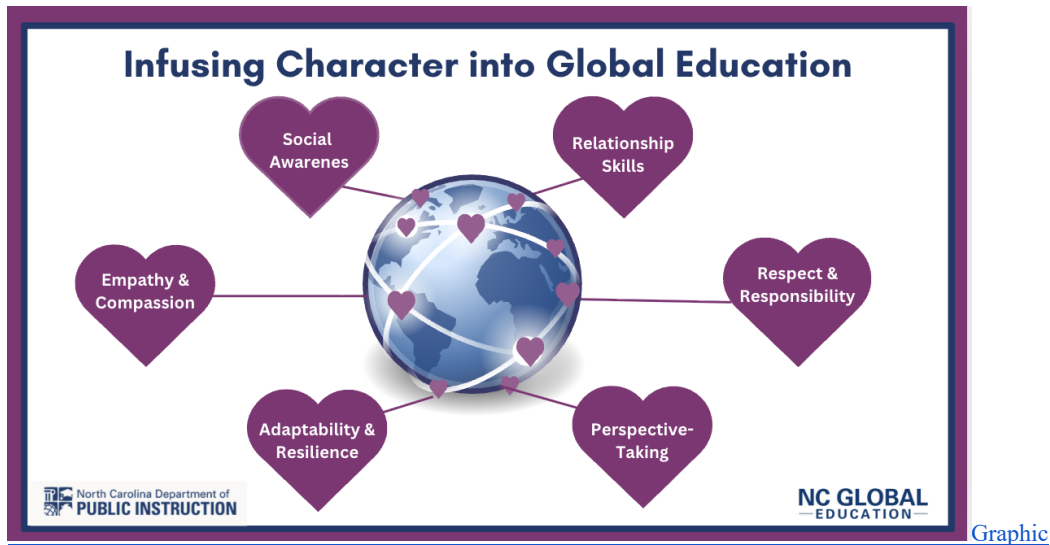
Infusing Character into Global Education

Social Awarenes

Relationship Skills

Empathy & Compassion

Respect & Responsibility

Adaptability & Resilience

Perspective-Taking

North Carolina Department of PUBLIC INSTRUCTION

NC GLOBAL EDUCATION

Graphic